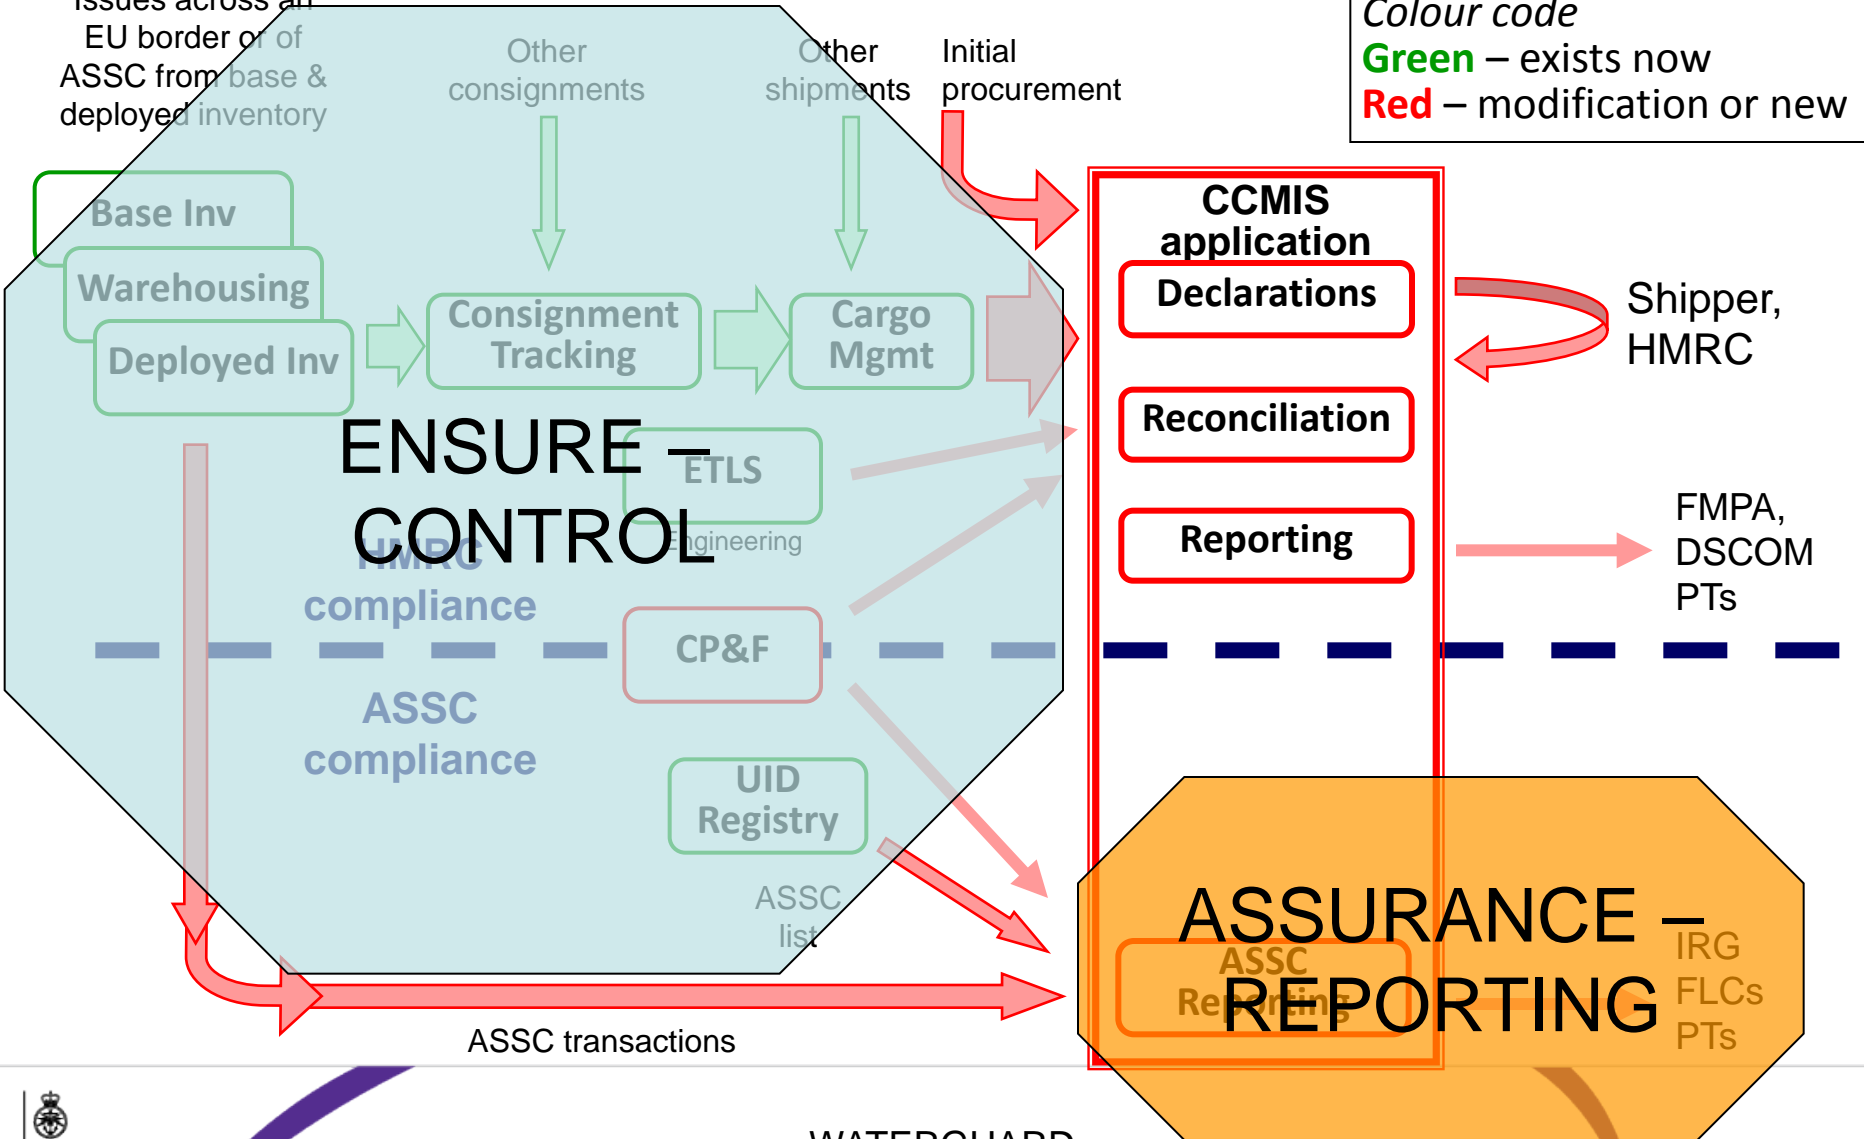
Issues across an EU border or of ASSC from base & deployed inventory

Other consignments

Other shipments

Initial procurement

Colour code
Green – exists now
Red – modification or new

Base Inv

Warehousing

Deployed Inv

Consignment Tracking

Cargo Mgmt

CCMIS application

Declarations

Shipper, HMRC

Reconciliation

ENSURE – CONTROL

ETLS

Engineering

HMRC compliance

Reporting

FMPA, DSCOM PTs

CP&F

ASSC compliance

UID Registry

ASSC list

ASSURANCE – REPORTING

ASSC Reporting

IRG FLCs PTs

ASSC transactions

WATERGUARD